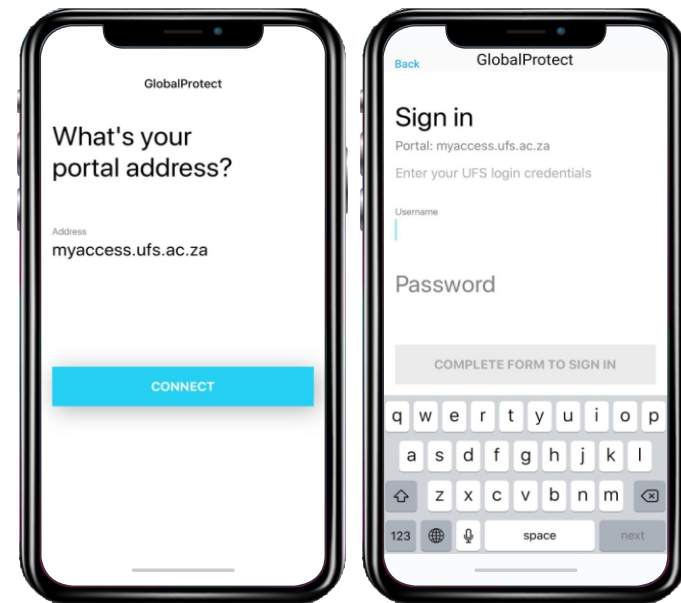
GlobalProtect

What's your portal address?

Address
myaccess.ufs.ac.za

CONNECT

Back
GlobalProtect

Sign in
Portal: myaccess.ufs.ac.za
Enter your UFS login credentials

Username

Password

COMPLETE FORM TO SIGN IN

q w e r t y u i o p
a s d f g h j k l
z x c v b n m
123 space next